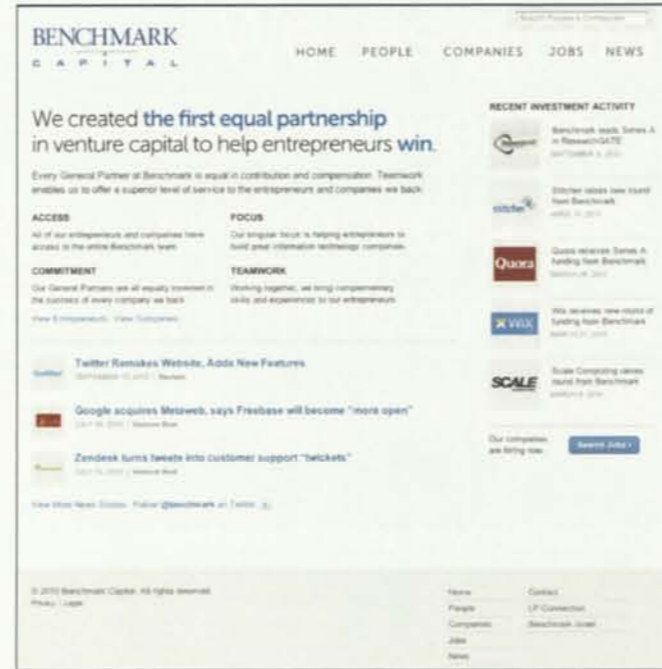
BENCHMARK
C A P I T A L

Search People & Companies

HOME PEOPLE COMPANIES JOBS NEWS

We created the first equal partnership in venture capital to help entrepreneurs win.

Every General Partner at Benchmark is equal in contribution and compensation. Teamwork enables us to offer a superior level of service to the entrepreneurs and companies we back.

ACCESS
All of our entrepreneurs and companies have access to the entire Benchmark team.

FOCUS
Our singular focus is helping entrepreneurs to build great information technology companies.

COMMITMENT
Our General Partners are all equally invested in the success of every company we back.

TEAMWORK
Working together, we bring complementary skills and experiences to our entrepreneurs.

View Entrepreneurs View Companies

Twitter Remakes Website, Adds New Features
September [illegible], 2010 | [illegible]

Google acquires Metaweb, says Freebase will become "more open"
July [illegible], 2010 | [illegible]

Zendesk turns tweets into customer support "twickets"
July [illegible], 2010 | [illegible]

View More News Stories Follow @benchmark on Twitter

RECENT INVESTMENT ACTIVITY

Benchmark leads Series A in ResearchGATE
September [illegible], 2010

Stitcher raises new round from Benchmark
April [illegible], 2010

Quora
Quora receives Series A funding from Benchmark
March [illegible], 2010

WIX
Wix receives new round of funding from Benchmark
March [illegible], 2010

SCALE
Scale Computing raises round from Benchmark
March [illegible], 2010

Our companies are hiring now.
Search Jobs

© 2010 Benchmark Capital. All rights reserved.
Privacy | Legal

Home
People
Companies
Jobs
News

Contact
LP Connection
Benchmark Israel